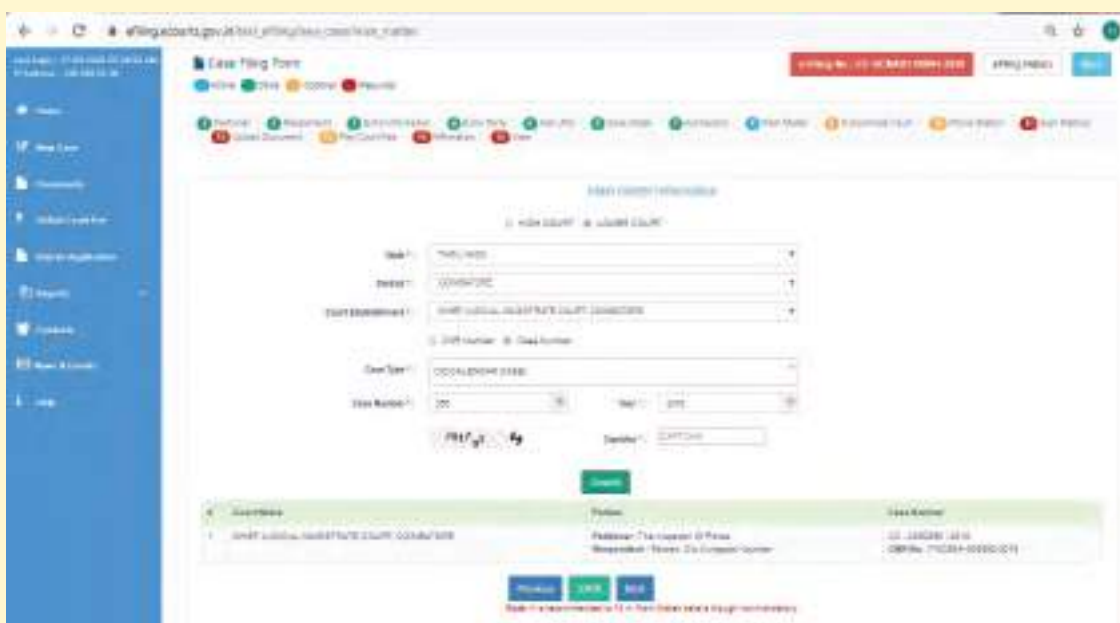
efilingecourts.gov.in/

Case Filing Form

HIGH COURT LOWER COURT

State * TAMIL NADU

District * COIMBATORE

Court Establishment * CHIEF JUDICIAL MAGISTRATE COURT, COIMBATORE

CNR Number Case Number

Case Type *

Case Number * Year *

Captcha * CAPTCHA

Search

| # | Court Name | Parties | Case Number |
|---|---|---|---|
| 1 | CHIEF JUDICIAL MAGISTRATE COURT, COIMBATORE | Petitioner: The Inspector Of Police Respondent: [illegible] | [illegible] |

Previous Draft Next